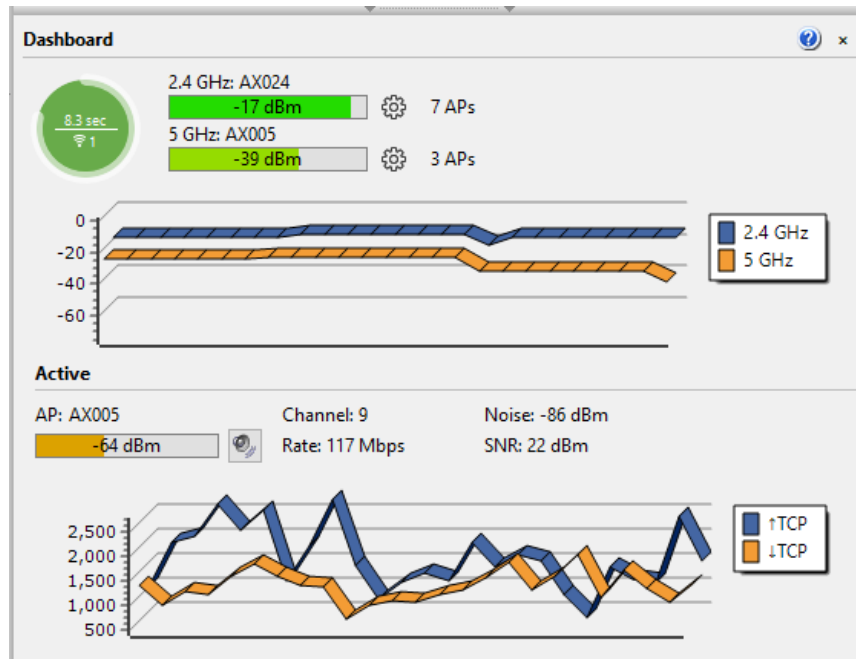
Dashboard

8.3 sec
1

2.4 GHz: AX024
-17 dBm
7 APs
5 GHz: AX005
-39 dBm
3 APs

0
-20
-40
-60

2.4 GHz
5 GHz

Active

AP: AX005
-64 dBm
Channel: 9
Rate: 117 Mbps
Noise: -86 dBm
SNR: 22 dBm

2,500
2,000
1,500
1,000
500

↑TCP
↓TCP